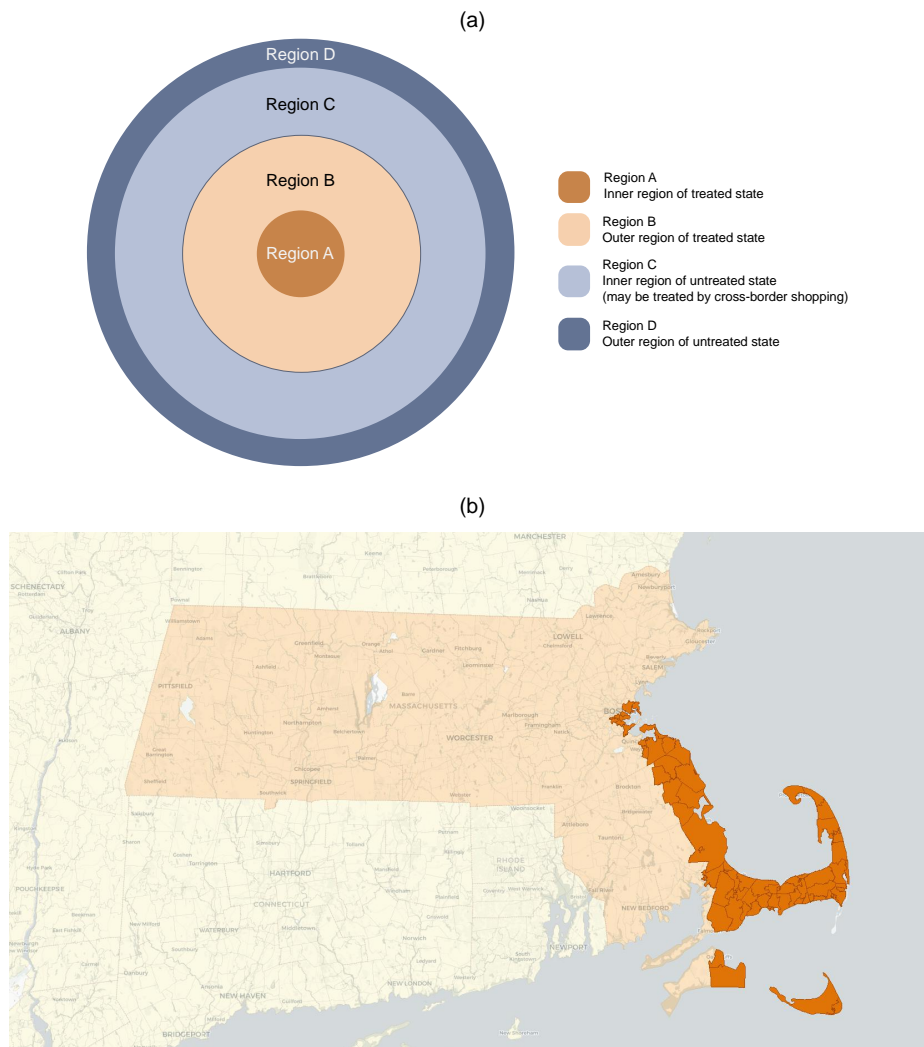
(a)

Region D

Region C

Region B

Region A

Region A
Inner region of treated state

Region B
Outer region of treated state

Region C
Inner region of untreated state
(may be treated by cross-border shopping)

Region D
Outer region of untreated state

(b)

MANCHESTER

SCHENECTADY

ALBANY

LOWELL

SALEM

PITTSFIELD

MASSACHUSETTS

WORCESTER

SPRINGFIELD

HARTFORD

CONNECTICUT

RHODE ISLAND

POUGHKEEPSIE

WATERBURY

NEW BEDFORD

NEWPORT

NEW HAVEN

NEW LONDON

BRIDGEPORT